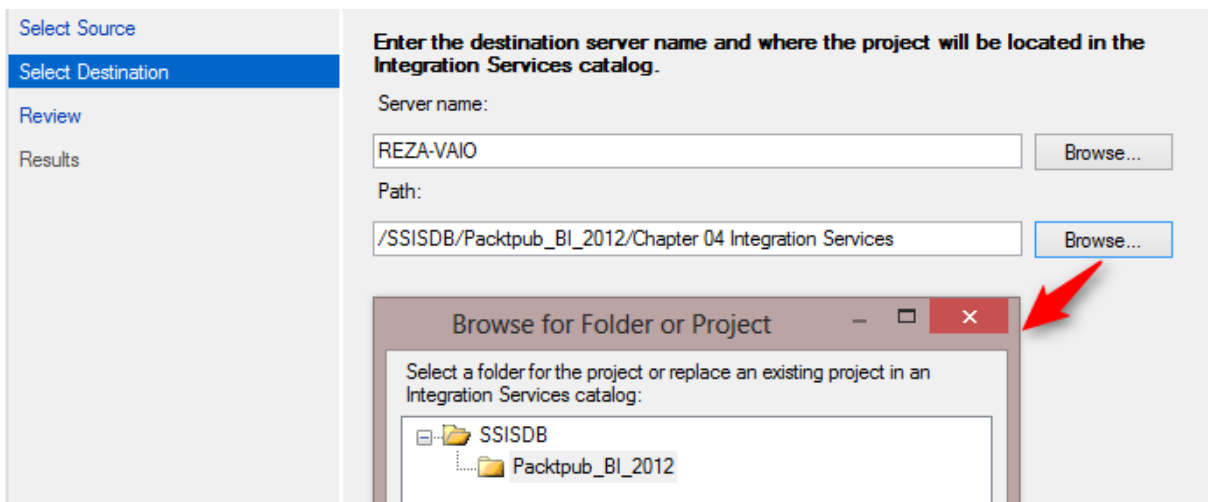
Select Source
Select Destination
Review
Results

Enter the destination server name and where the project will be located in the Integration Services catalog.

Server name:

REZA-VAIO

Browse...

Path:

/SSISDB/Packtpub_BI_2012/Chapter 04 Integration Services

Browse...

Browse for Folder or Project

Select a folder for the project or replace an existing project in an Integration Services catalog:

SSISDB
Packtpub_BI_2012